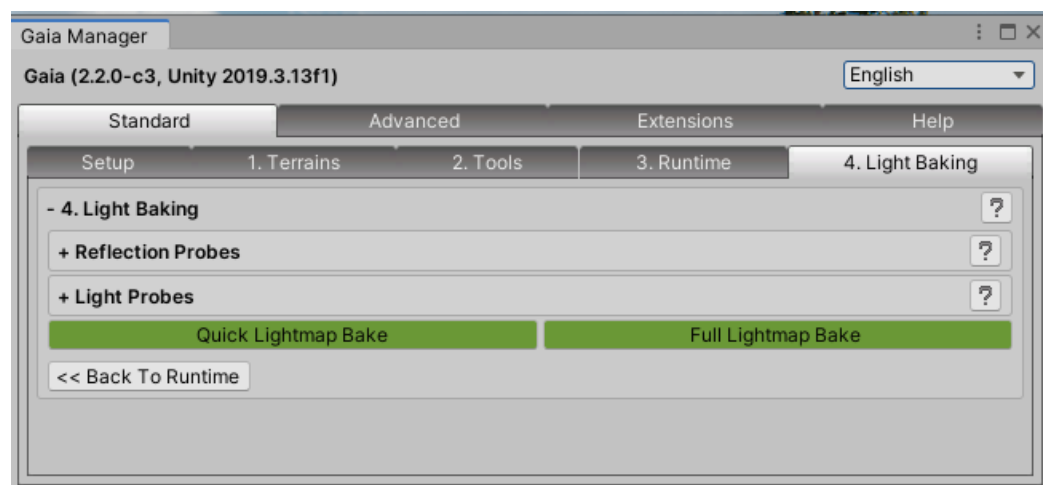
Gaia Manager

Gaia (2.2.0-c3, Unity 2019.3.13f1)

English

Standard | Advanced | Extensions | Help

Setup | 1. Terrains | 2. Tools | 3. Runtime | 4. Light Baking

- 4. Light Baking ?

+ Reflection Probes ?

+ Light Probes ?

Quick Lightmap Bake

Full Lightmap Bake

<< Back To Runtime